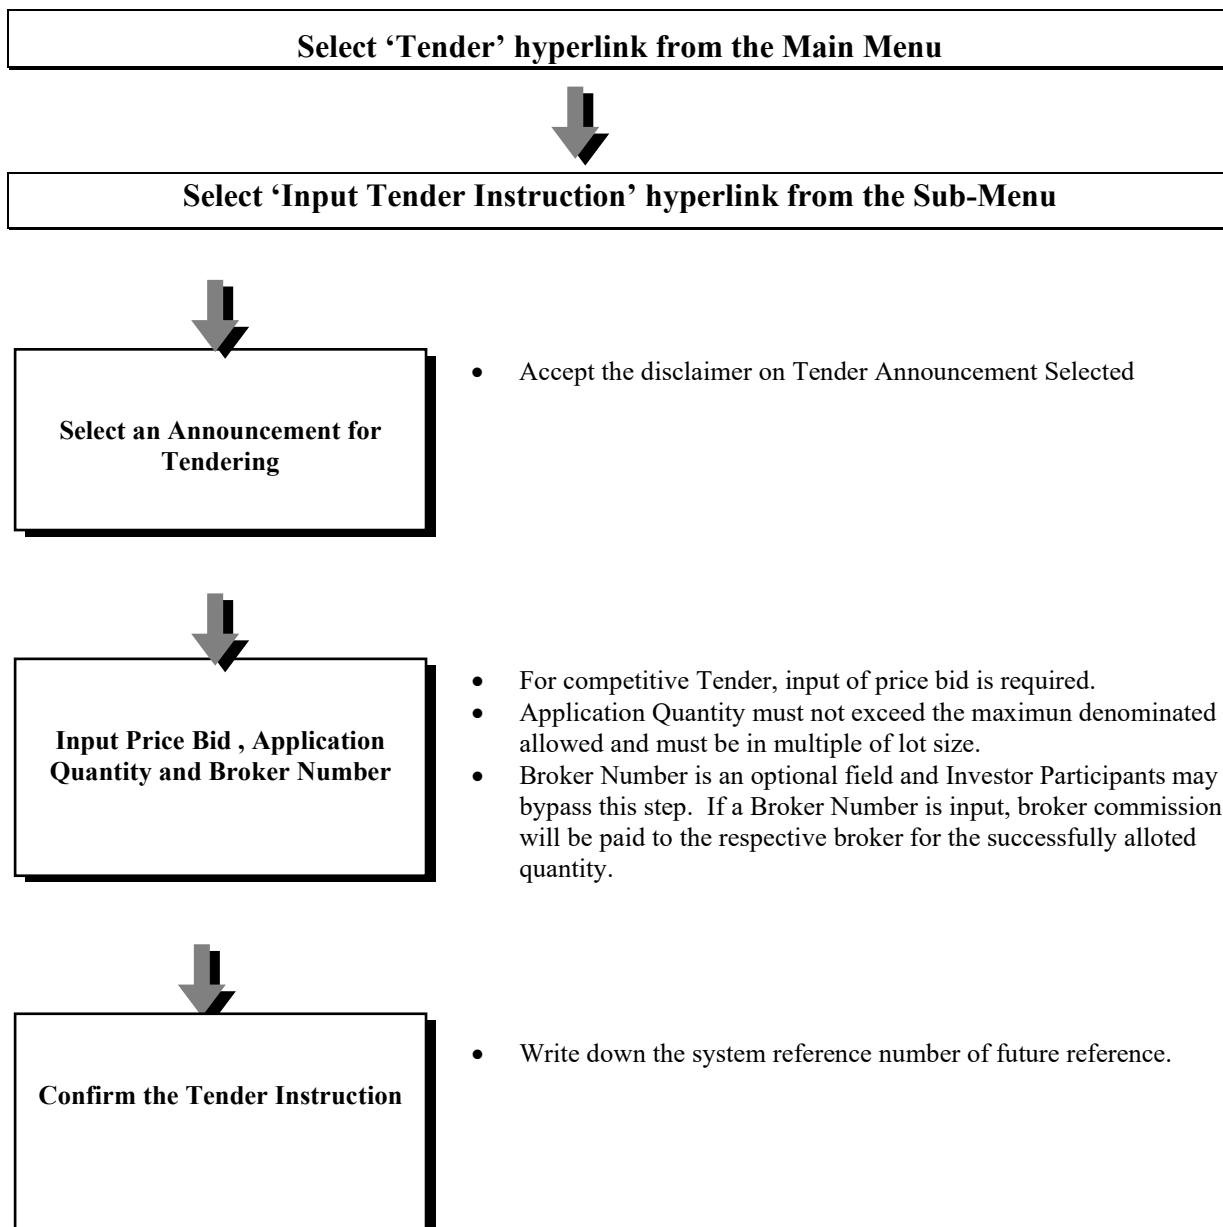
Select 'Tender' hyperlink from the Main Menu

Select 'Input Tender Instruction' hyperlink from the Sub-Menu

Select an Announcement for Tendering

- Accept the disclaimer on Tender Announcement Selected

Input Price Bid , Application Quantity and Broker Number

- For competitive Tender, input of price bid is required.
- Application Quantity must not exceed the maximun denominated allowed and must be in multiple of lot size.
- Broker Number is an optional field and Investor Participants may bypass this step. If a Broker Number is input, broker commission will be paid to the respective broker for the successfully alloted quantity.

Confirm the Tender Instruction

- Write down the system reference number of future reference.